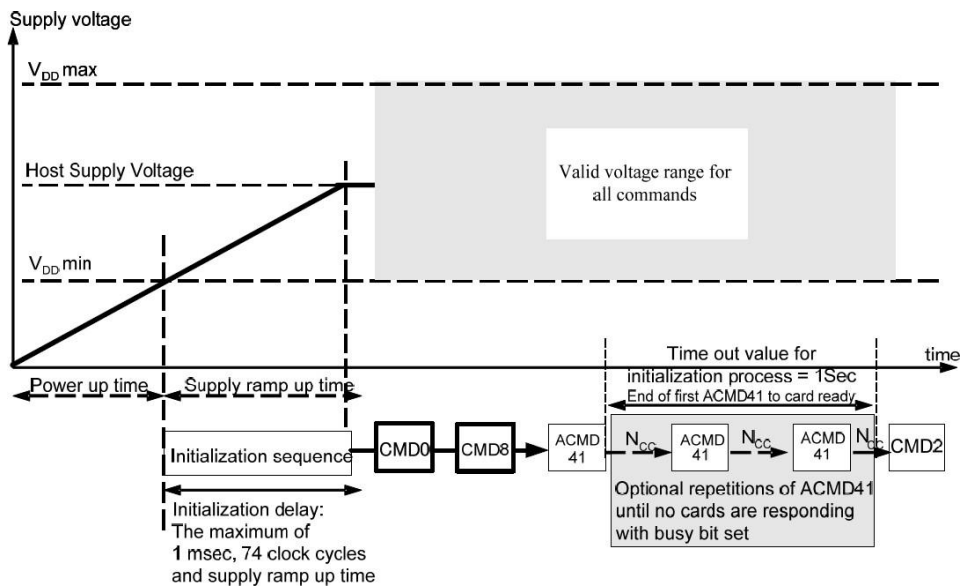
Supply voltage

$V_{DD}$ max

Host Supply Voltage

Valid voltage range for all commands

$V_{DD}$ min

time

Power up time

Supply ramp up time

Time out value for initialization process = 1Sec

End of first ACMD41 to card ready

Initialization sequence

CMD0

CMD8

ACMD 41

$N_{CC}$

ACMD 41

$N_{CC}$

ACMD 41

$N_{CC}$

CMD2

Initialization delay: The maximum of 1 msec, 74 clock cycles and supply ramp up time

Optional repetitions of ACMD41 until no cards are responding with busy bit set